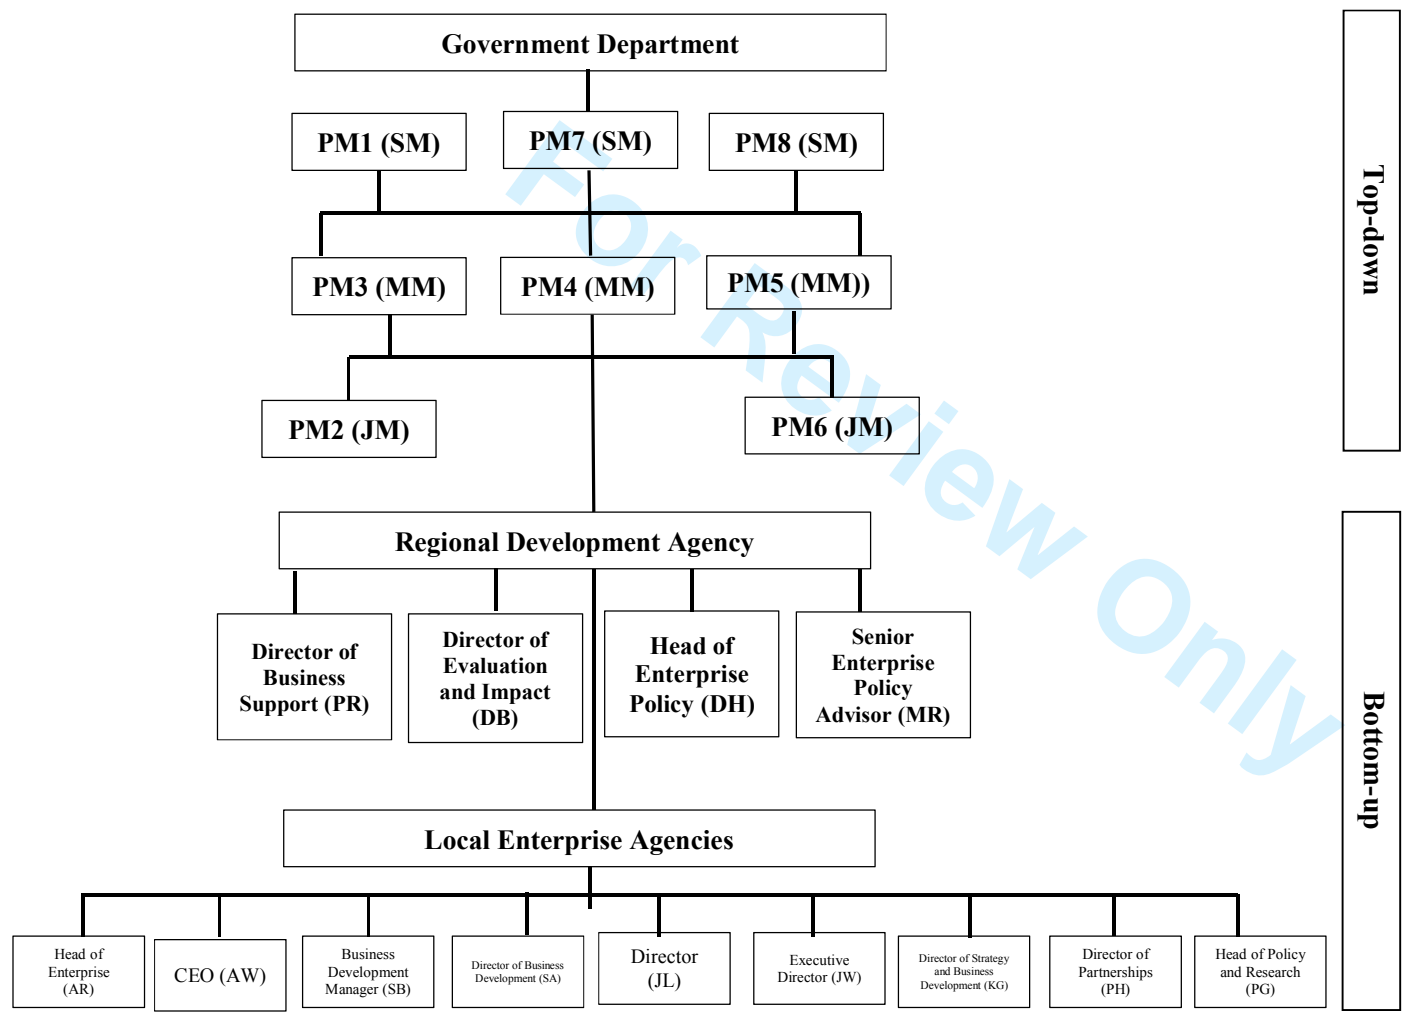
Government Department

PM1 (SM)

PM7 (SM)

PM8 (SM)

PM3 (MM)

PM4 (MM)

PM5 (MM))

PM2 (JM)

PM6 (JM)

Top-down

For Review Only

Regional Development Agency

Director of Business Support (PR)

Director of Evaluation and Impact (DB)

Head of Enterprise Policy (DH)

Senior Enterprise Policy Advisor (MR)

Bottom-up

Local Enterprise Agencies

Head of Enterprise (AR)

CEO (AW)

Business Development Manager (SB)

Director of Business Development (SA)

Director (JL)

Executive Director (JW)

Director of Strategy and Business Development (KG)

Director of Partnerships (PH)

Head of Policy and Research (PG)